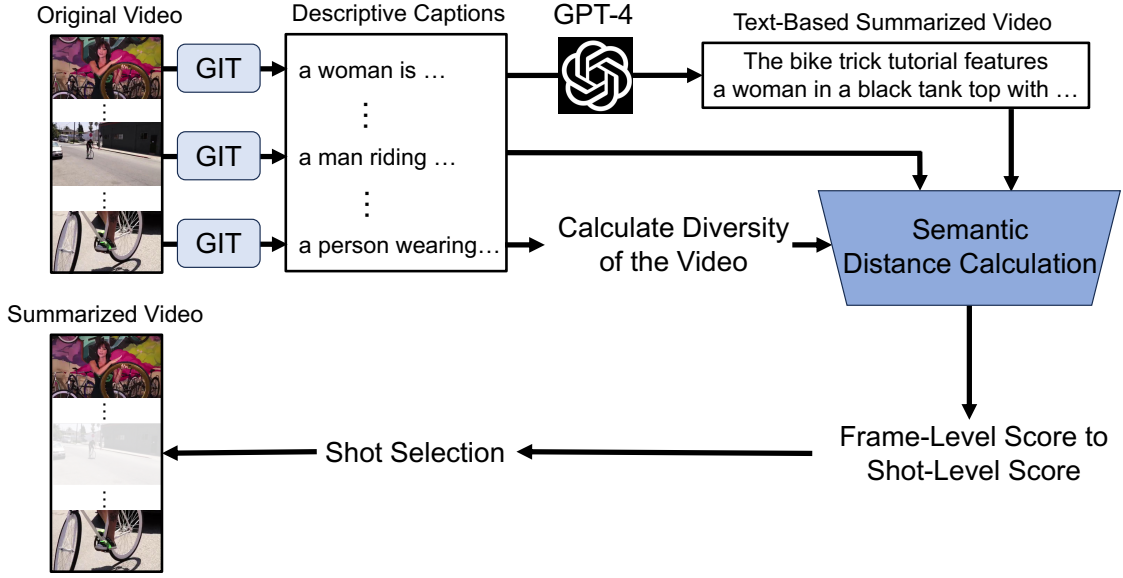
Original Video

GIT

GIT

GIT

Descriptive Captions

a woman is …

⋮

a man riding …

⋮

a person wearing…

GPT-4

Text-Based Summarized Video

The bike trick tutorial features a woman in a black tank top with …

Calculate Diversity of the Video

Semantic Distance Calculation

Summarized Video

Shot Selection

Frame-Level Score to Shot-Level Score